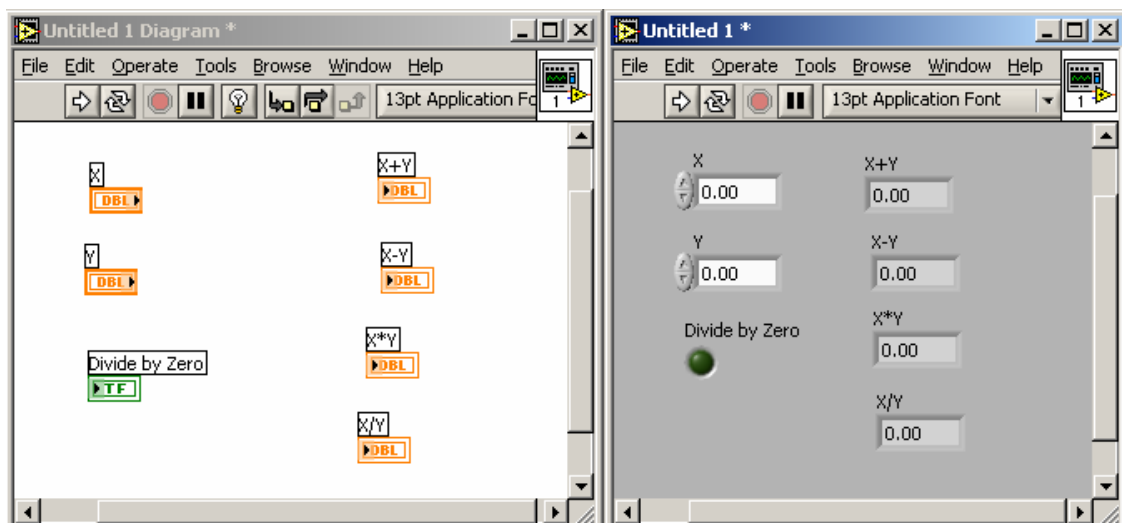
Untitled 1 Diagram *

File Edit Operate Tools Browse Window Help

13pt Application Fo

1

X
DBL

Y
DBL

Divide by Zero
TF

X+Y
DBL

X-Y
DBL

X*Y
DBL

X/Y
DBL

Untitled 1 *

File Edit Operate Tools Browse Window Help

13pt Application Font

1

X
0.00

Y
0.00

Divide by Zero

X+Y
0.00

X-Y
0.00

X*Y
0.00

X/Y
0.00